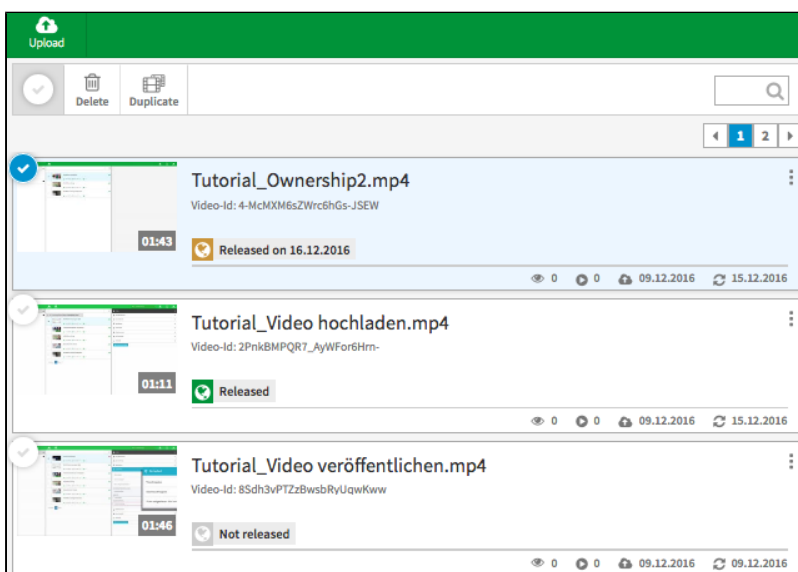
Upload

Delete Duplicate

1 2

01:43
Tutorial_Ownership2.mp4
Video-Id: 4-McMXM6sZWrc6hGs-JSEW
Released on 16.12.2016
0 0 09.12.2016 15.12.2016

01:11
Tutorial_Video hochladen.mp4
Video-Id: 2PnkBMPQR7_AyWFor6Hrn-
Released
0 0 09.12.2016 15.12.2016

01:46
Tutorial_Video veröffentlichen.mp4
Video-Id: 8Sdh3vPTZzBwsbRyUqwKww
Not released
0 0 09.12.2016 09.12.2016